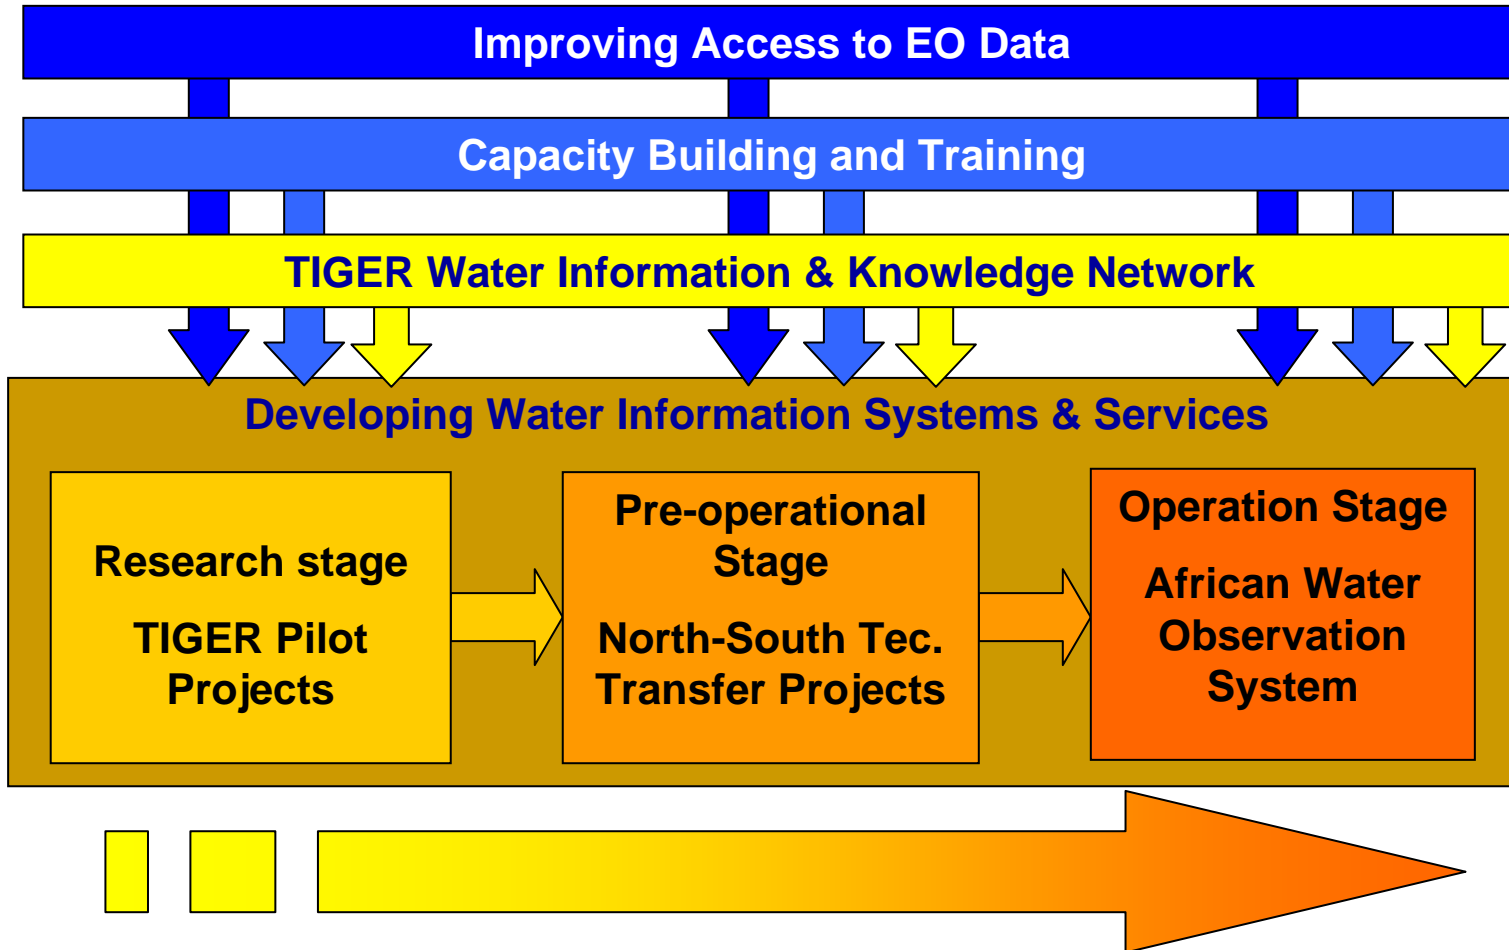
Improving Access to EO Data

Capacity Building and Training

TIGER Water Information & Knowledge Network

Developing Water Information Systems & Services

Research stage

TIGER Pilot Projects

Pre-operational Stage

North-South Tec. Transfer Projects

Operation Stage

African Water Observation System